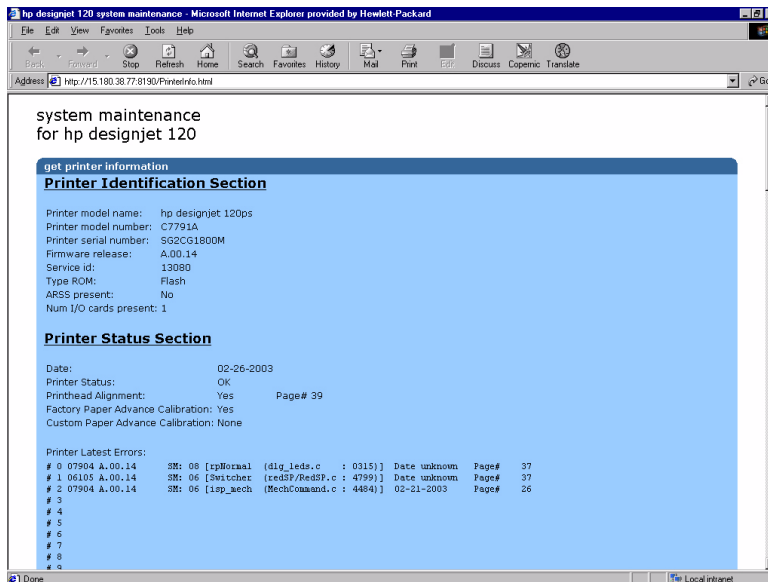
hp designjet 120 system maintenance - Microsoft Internet Explorer provided by Hewlett-Packard

File Edit View Favorites Tools Help

Back Forward Stop Refresh Home Search Favorites History Mail Print Edit Discuss Copernic Translate

Address http://15.180.38.77:8190/PrinterInfo.html

system maintenance
for hp designjet 120

get printer information

Printer Identification Section

Printer model name: hp designjet 120ps
Printer model number: C7791A
Printer serial number: SG2CG1800M
Firmware release: A.00.14
Service id: 13080
Type ROM: Flash
ARSS present: No
Num I/O cards present: 1

Printer Status Section

Date: 02-26-2003
Printer Status: OK
Printhead Alignment: Yes Page# 39
Factory Paper Advance Calibration: Yes
Custom Paper Advance Calibration: None

Printer Latest Errors:
# 0 07904 A.00.14 SM: 08 [rpNormal (dlg_leds.c : 0315)] Date unknown Page# 37
# 1 06105 A.00.14 SM: 06 [Switcher (redSP/RedSP.c : 4799)] Date unknown Page# 37
# 2 07904 A.00.14 SM: 06 [isp_mech (MechCommand.c : 4484)] 02-21-2003 Page# 26
# 3
# 4
# 5
# 6
# 7
# 8
# 9

Done Local intranet